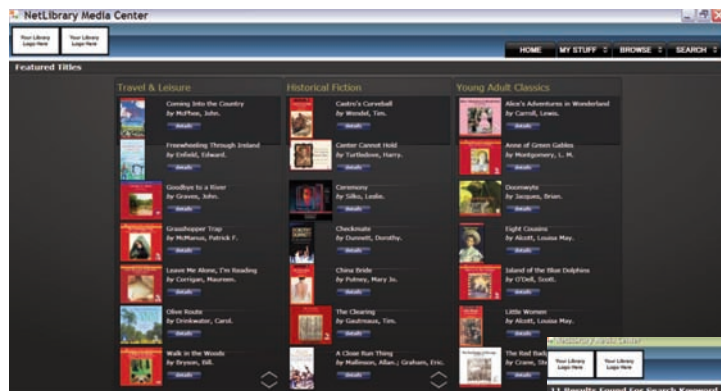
NetLibrary Media Center

Your Library Logo Here
Your Library Logo Here

HOME
MY STUFF
BROWSE
SEARCH

Featured Titles

Travel & Leisure

Coming Into the Country
by McPhee, John.
Details

Freewheeling Through Ireland
by Enfield, Edward.
Details

Goodbye to a River
by Graves, John.
Details

Grasshopper Trap
by McManus, Patrick F.
Details

Leave Me Alone, I'm Reading
by Corrigan, Maureen.
Details

Olive Route
by Drinkwater, Carol.
Details

Walk in the Woods
by Bryson, Bill.
Details

Historical Fiction

Castro's Curveball
by Wendel, Tim.
Details

Center Cannot Hold
by Turtledove, Harry.
Details

Ceremony
by Silko, Leslie.
Details

Checkmate
by Dunnett, Dorothy.
Details

China Bride
by Putney, Mary Jo.
Details

The Clearing
by Gautreaux, Tim.
Details

A Close Run Thing
by Mallinson, Allan.; Graham, Eric.
Details

Young Adult Classics

Alice's Adventures in Wonderland
by Carroll, Lewis.
Details

Anne of Green Gables
by Montgomery, L. M.
Details

Doomwyte
by Jacques, Brian.
Details

Eight Cousins
by Alcott, Louisa May.
Details

Island of the Blue Dolphins
by O'Dell, Scott.
Details

Little Women
by Alcott, Louisa May.
Details

The Red Badge
by Crane, Ste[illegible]
Details

NetLibrary Media Center
Your Library Logo Here
Your Library Logo Here

11 Results Found For Search Keywor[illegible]